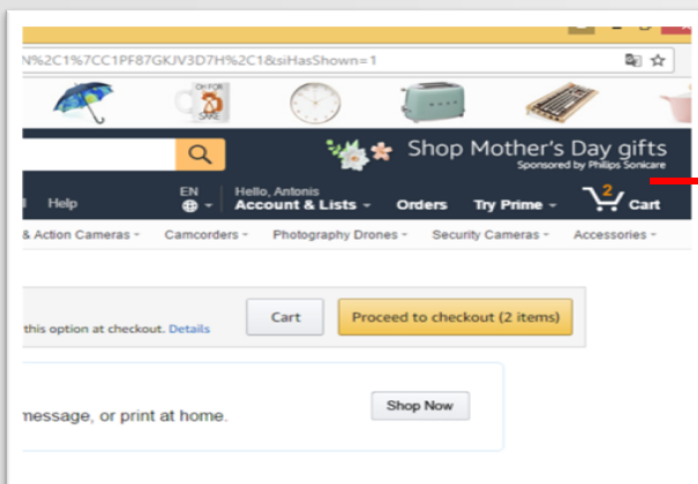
N%2C1%7CC1PF87GKJV3D7H%2C1&siHasShown=1

OH FOR SAKE

Shop Mother's Day gifts
Sponsored by Philips Sonicare

Help

EN

Hello, Antonis
Account & Lists

Orders

Try Prime

2
Cart

& Action Cameras

Camcorders

Photography Drones

Security Cameras

Accessories

this option at checkout. Details

Cart

Proceed to checkout (2 items)

message, or print at home.

Shop Now